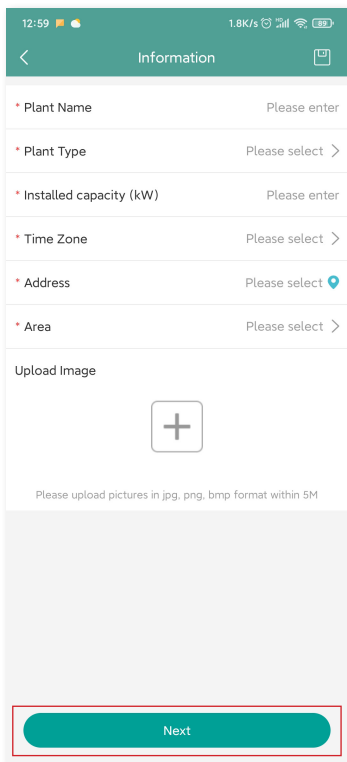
12:59 1.8K/s 89

Information

* Plant Name Please enter

* Plant Type Please select

* Installed capacity (kW) Please enter

* Time Zone Please select

* Address Please select

* Area Please select

Upload Image

+

Please upload pictures in jpg, png, bmp format within 5M

Next